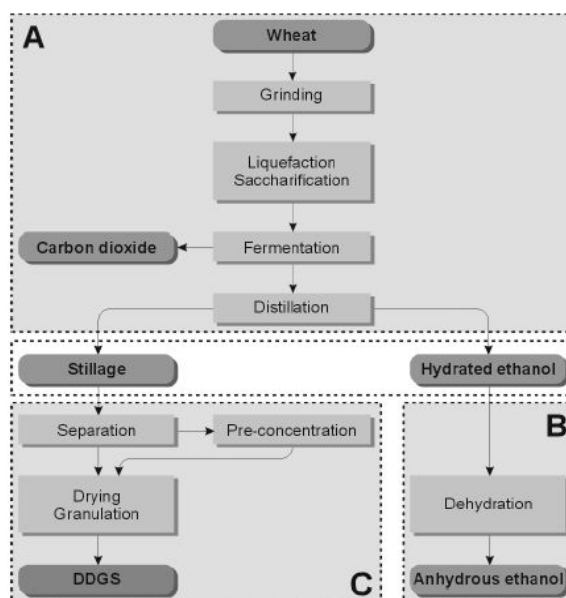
A

Wheat

Grinding

Liquefaction
Saccharification

Carbon dioxide

Fermentation

Distillation

Stillage

Hydrated ethanol

Separation

Pre-concentration

B

Drying
Granulation

Dehydration

DDGS

C

Anhydrous ethanol